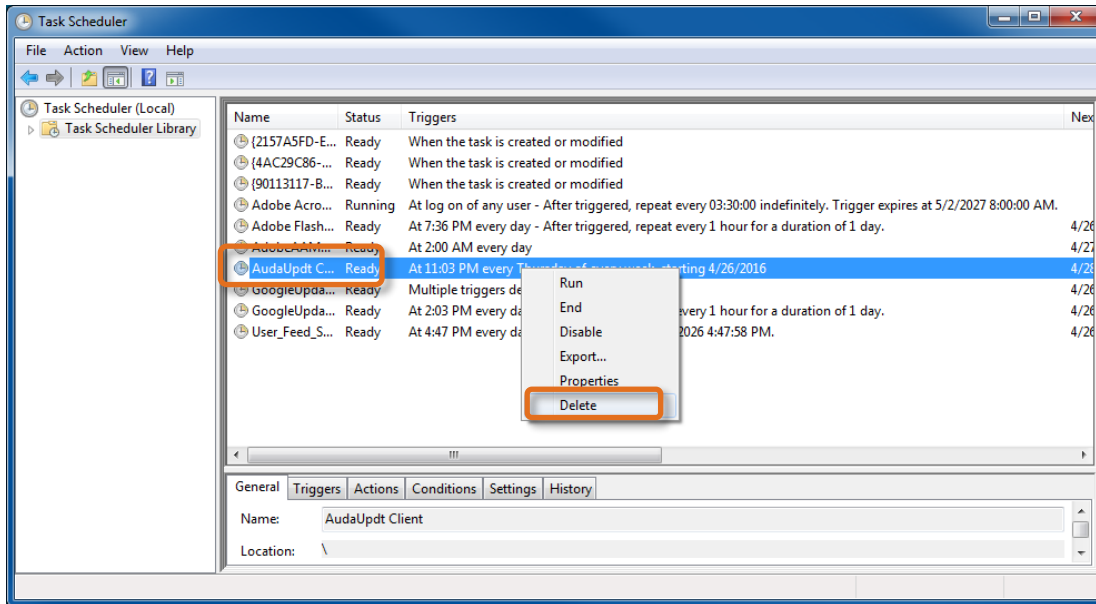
Task Scheduler

File Action View Help

Task Scheduler (Local)
Task Scheduler Library

| Name | Status | Triggers | Nex |
|---|---|---|---|
| {2157A5FD-E... | Ready | When the task is created or modified | |
| {4AC29C86-... | Ready | When the task is created or modified | |
| {90113117-B... | Ready | When the task is created or modified | |
| Adobe Acro... | Running | At log on of any user - After triggered, repeat every 03:30:00 indefinitely. Trigger expires at 5/2/2027 8:00:00 AM. | |
| Adobe Flash... | Ready | At 7:36 PM every day - After triggered, repeat every 1 hour for a duration of 1 day. | 4/26 |
| AdobeAAM... | Ready | At 2:00 AM every day | 4/27 |
| AudaUpdt C... | Ready | At 11:03 PM every Thursday of every week, starting 4/26/2016 | 4/28 |
| GoogleUpda... | Ready | Multiple triggers de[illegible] | 4/26 |
| GoogleUpda... | Ready | At 2:03 PM every da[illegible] 1 hour for a duration of 1 day. | 4/26 |
| User_Feed_S... | Ready | At 4:47 PM every da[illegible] 2026 4:47:58 PM. | 4/26 |

Run
End
Disable
Export...
Properties
Delete

General Triggers Actions Conditions Settings History

Name: AudaUpdt Client

Location: \